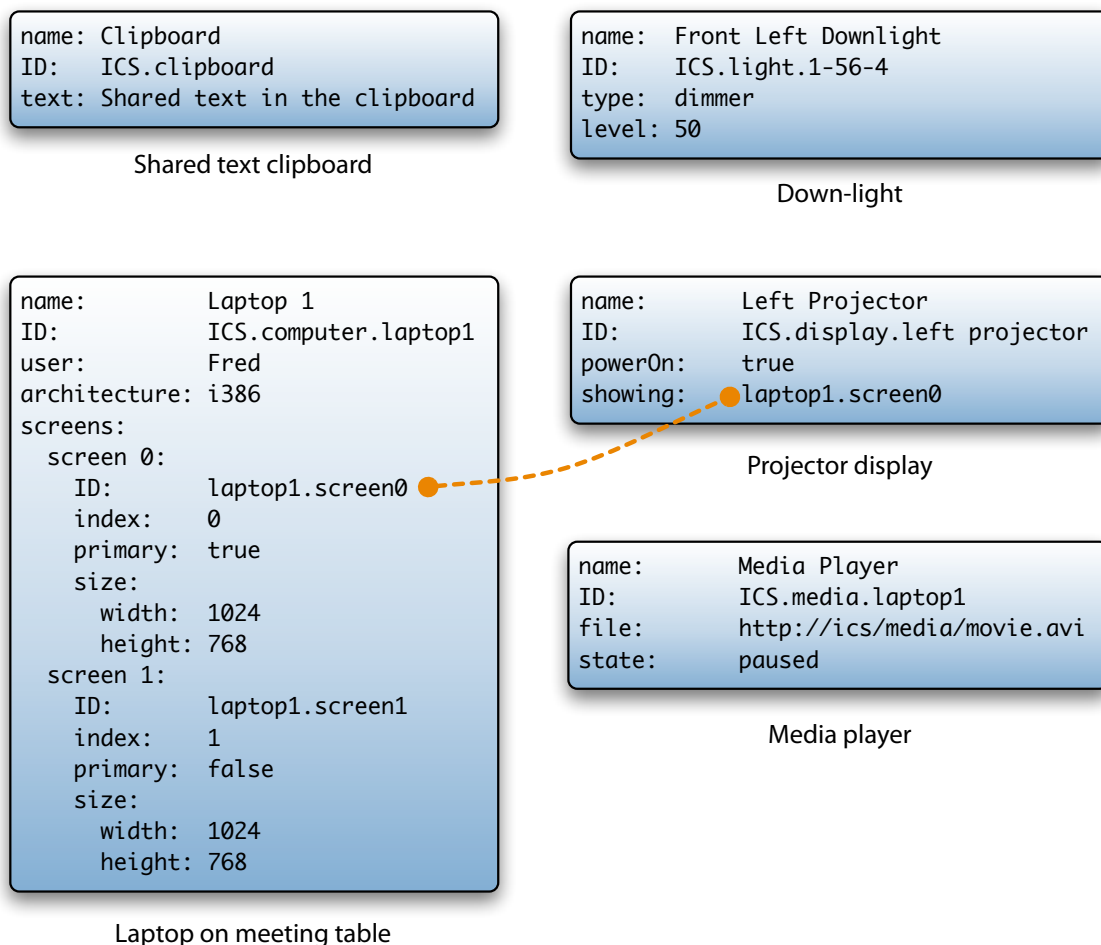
name: Clipboard
ID: ICS.clipboard
text: Shared text in the clipboard

Shared text clipboard

name: Front Left Downlight
ID: ICS.light.1-56-4
type: dimmer
level: 50

Down-light

name: Laptop 1
ID: ICS.computer.laptop1
user: Fred
architecture: i386
screens:
screen 0:
ID: laptop1.screen0
index: 0
primary: true
size:
width: 1024
height: 768
screen 1:
ID: laptop1.screen1
index: 1
primary: false
size:
width: 1024
height: 768

Laptop on meeting table

name: Left Projector
ID: ICS.display.left projector
powerOn: true
showing: laptop1.screen0

Projector display

name: Media Player
ID: ICS.media.laptop1
file: http://ics/media/movie.avi
state: paused

Media player